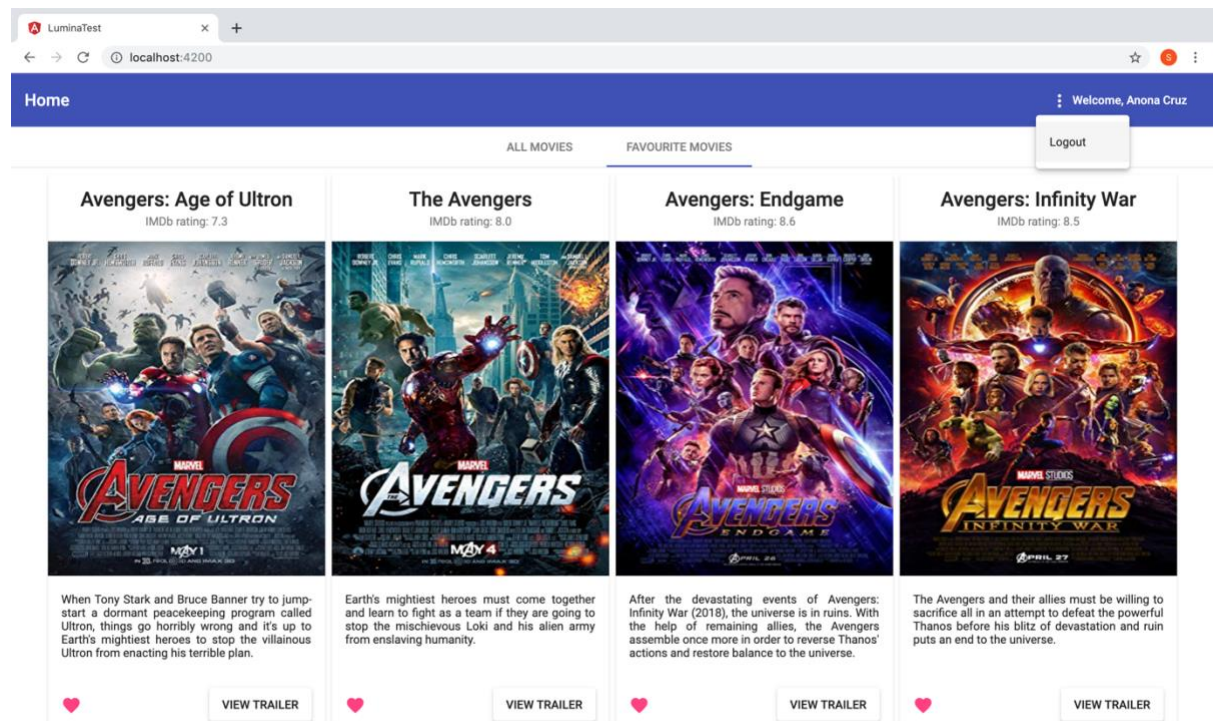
LuminaTest ×

localhost:4200

Home

Welcome, Anona Cruz

Logout

ALL MOVIES

FAVOURITE MOVIES

Avengers: Age of Ultron
IMDb rating: 7.3

MARVEL
AVENGERS
AGE OF ULTRON
MAY 1

When Tony Stark and Bruce Banner try to jumpstart a dormant peacekeeping program called Ultron, things go horribly wrong and it's up to Earth's mightiest heroes to stop the villainous Ultron from enacting his terrible plan.

VIEW TRAILER

The Avengers
IMDb rating: 8.0

MARVEL
AVENGERS
MAY 4

Earth's mightiest heroes must come together and learn to fight as a team if they are going to stop the mischievous Loki and his alien army from enslaving humanity.

VIEW TRAILER

Avengers: Endgame
IMDb rating: 8.6

MARVEL STUDIOS
AVENGERS
ENDGAME
APRIL 26

After the devastating events of Avengers: Infinity War (2018), the universe is in ruins. With the help of remaining allies, the Avengers assemble once more in order to reverse Thanos' actions and restore balance to the universe.

VIEW TRAILER

Avengers: Infinity War
IMDb rating: 8.5

MARVEL STUDIOS
AVENGERS
INFINITY WAR
APRIL 27

The Avengers and their allies must be willing to sacrifice all in an attempt to defeat the powerful Thanos before his blitz of devastation and ruin puts an end to the universe.

VIEW TRAILER